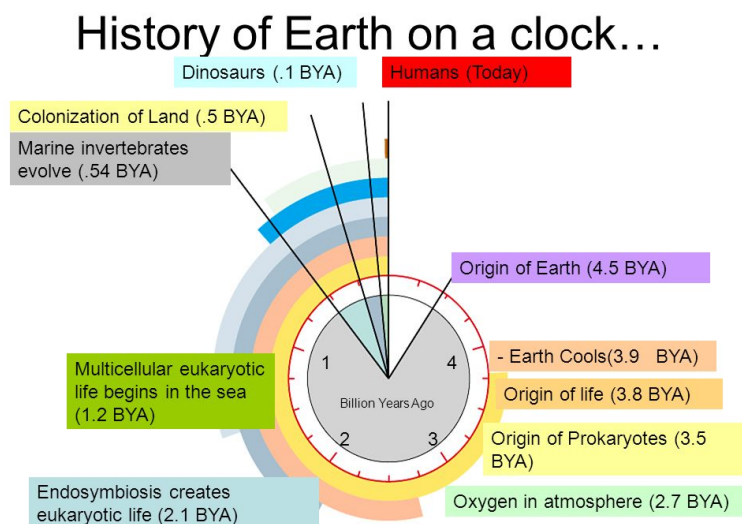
History of Earth on a clock…

Dinosaurs (.1 BYA)

Humans (Today)

Colonization of Land (.5 BYA)

Marine invertebrates evolve (.54 BYA)

Origin of Earth (4.5 BYA)

- Earth Cools(3.9 BYA)

Origin of life (3.8 BYA)

Origin of Prokaryotes (3.5 BYA)

Oxygen in atmosphere (2.7 BYA)

Multicellular eukaryotic life begins in the sea (1.2 BYA)

Endosymbiosis creates eukaryotic life (2.1 BYA)

1

4

Billion Years Ago

2

3